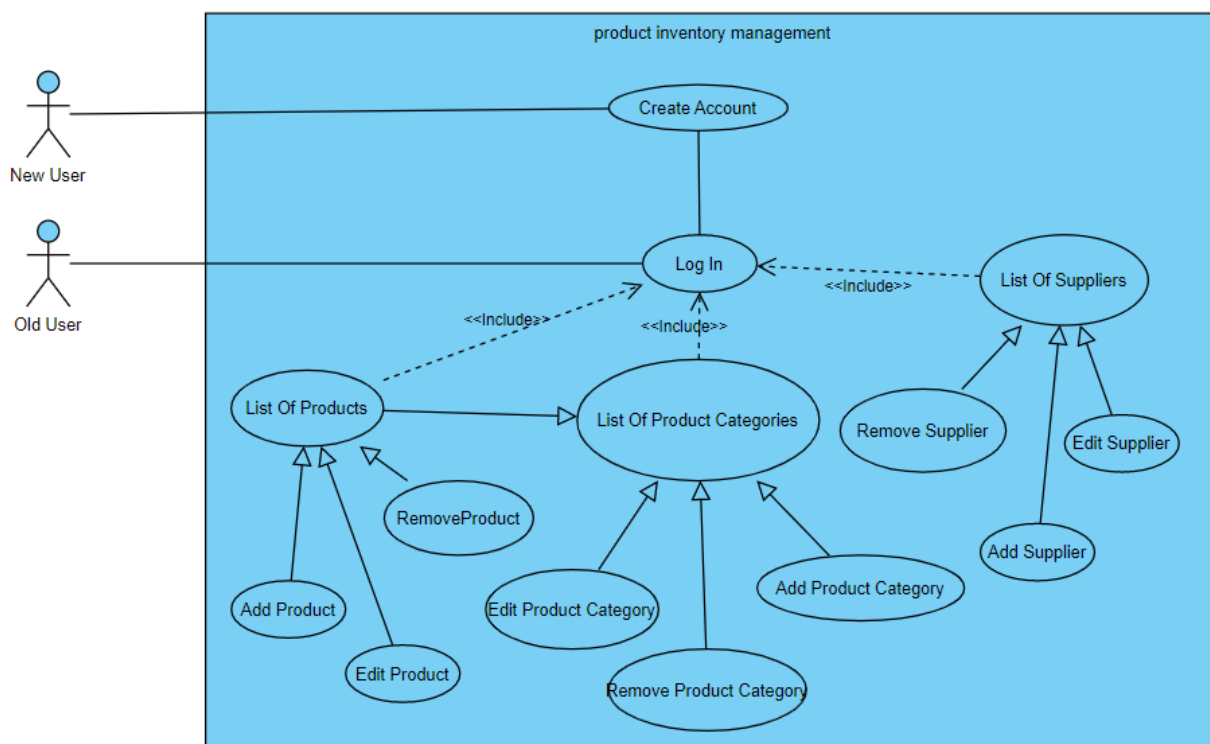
product inventory management

New User

Old User

Create Account

Log In

<<Include>>

<<Include>>

<<Include>>

List Of Suppliers

List Of Products

List Of Product Categories

Remove Supplier

Edit Supplier

RemoveProduct

Add Supplier

Add Product

Edit Product Category

Add Product Category

Edit Product

Remove Product Category